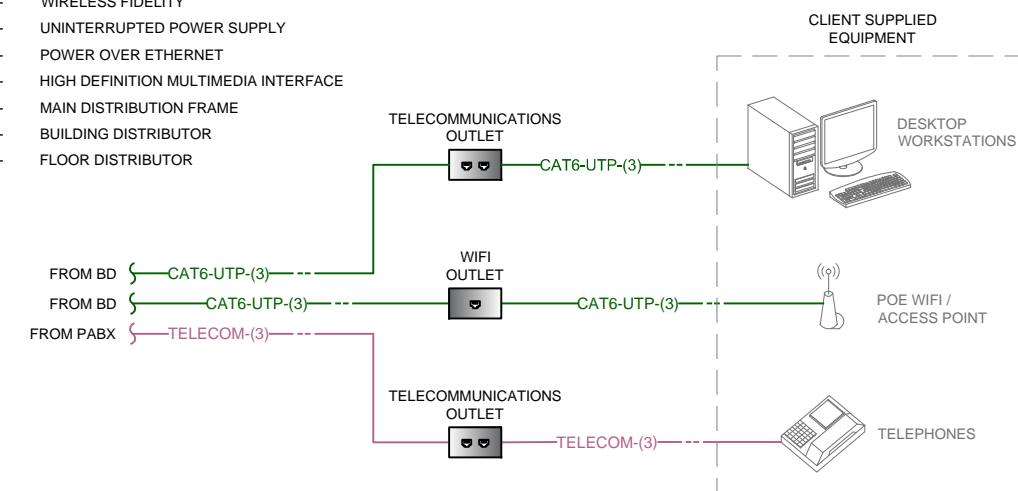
- WIRELESS FIDELITY
- UNINTERRUPTED POWER SUPPLY
- POWER OVER ETHERNET
- HIGH DEFINITION MULTIMEDIA INTERFACE
- MAIN DISTRIBUTION FRAME
- BUILDING DISTRIBUTOR
- FLOOR DISTRIBUTOR

CLIENT SUPPLIED EQUIPMENT

TELECOMMUNICATIONS OUTLET

CAT6-UTP-(3)

DESKTOP WORKSTATIONS

FROM BD CAT6-UTP-(3)

WIFI OUTLET

FROM BD CAT6-UTP-(3)

CAT6-UTP-(3)

POE WIFI / ACCESS POINT

FROM PABX TELECOM-(3)

TELECOMMUNICATIONS OUTLET

TELECOM-(3)

TELEPHONES